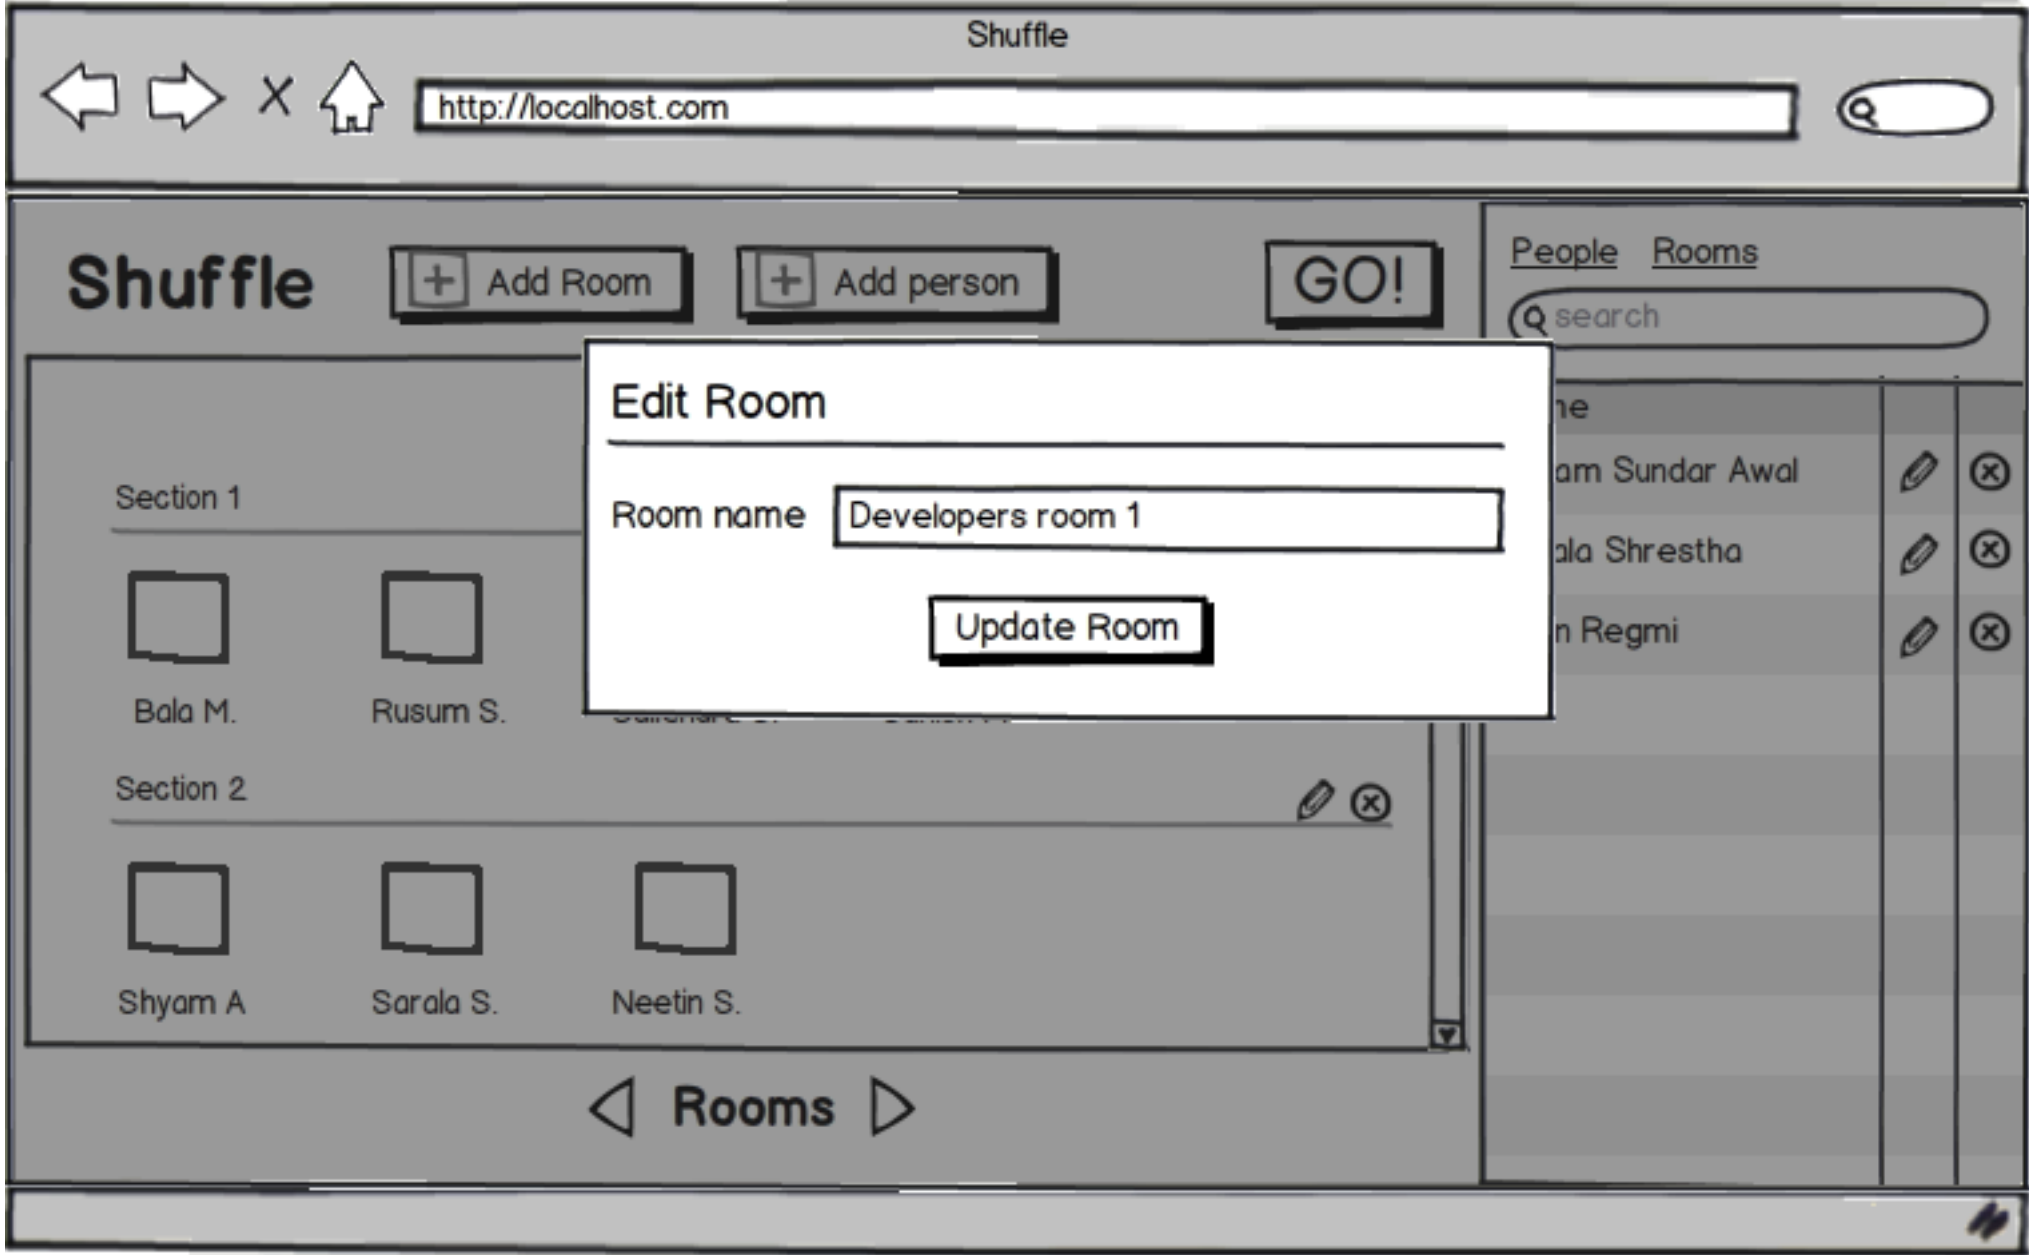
Shuffle

http://localhost.com

Shuffle

Add Room

Add person

GO!

People Rooms

search

Edit Room

Room name Developers room 1

Update Room

Section 1

Bala M.

Rusum S.

Section 2

Shyam A

Sarala S.

Neetin S.

Rooms

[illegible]ne

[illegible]am Sundar Awal

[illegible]ala Shrestha

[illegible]n Regmi